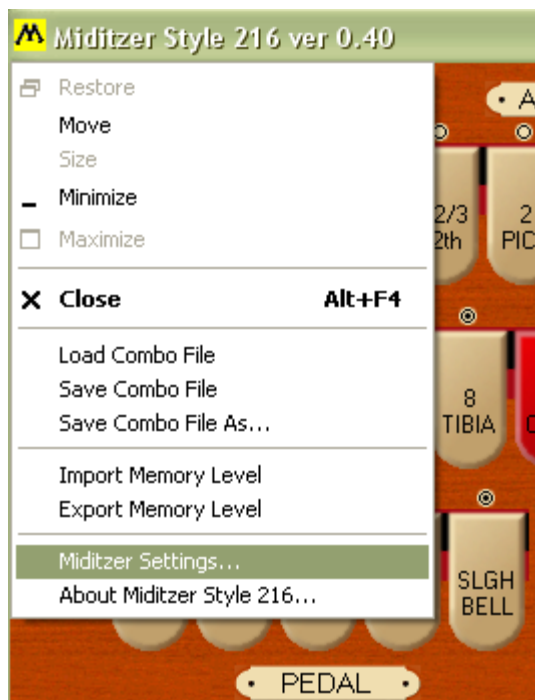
Miditzer Style 216 ver 0.40

Restore
Move
Size
Minimize
Maximize

Close Alt+F4

Load Combo File
Save Combo File
Save Combo File As...

Import Memory Level
Export Memory Level

Miditzer Settings...
About Miditzer Style 216...

A
2/3
2th
2
PIC
8
TIBIA
SLGH
BELL
PEDAL